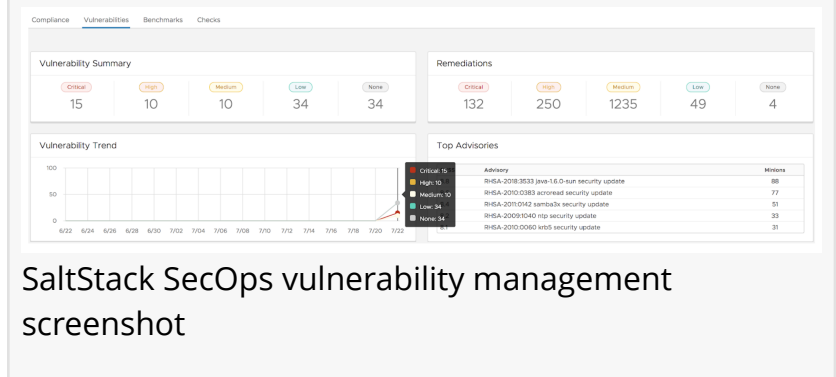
Compliance Vulnerabilities Benchmarks Checks

Vulnerability Summary

| Critical | High | Medium | Low | None |
|---|---|---|---|---|
| 15 | 10 | 10 | 34 | 34 |

Remediations

| Critical | High | Medium | Low | None |
|---|---|---|---|---|
| 132 | 250 | 1235 | 49 | 4 |

Vulnerability Trend

100
50
0
6/22 6/24 6/26 6/28 6/30 7/02 7/04 7/06 7/08 7/10 7/12 7/14 7/16 7/18 7/20 7/22

Critical: 15
High: 10
Medium: 10
Low: 34
None: 34

Top Advisories

| Advisory | Minions |
|---|---|
| RHSA-2018:3533 java-1.6.0-sun security update | 88 |
| RHSA-2010:0383 acroread security update | 77 |
| RHSA-2011:0142 samba3x security update | 51 |
| RHSA-2009:1040 ntp security update | 33 |
| RHSA-2010:0060 krb5 security update | 31 |

SaltStack SecOps vulnerability management screenshot